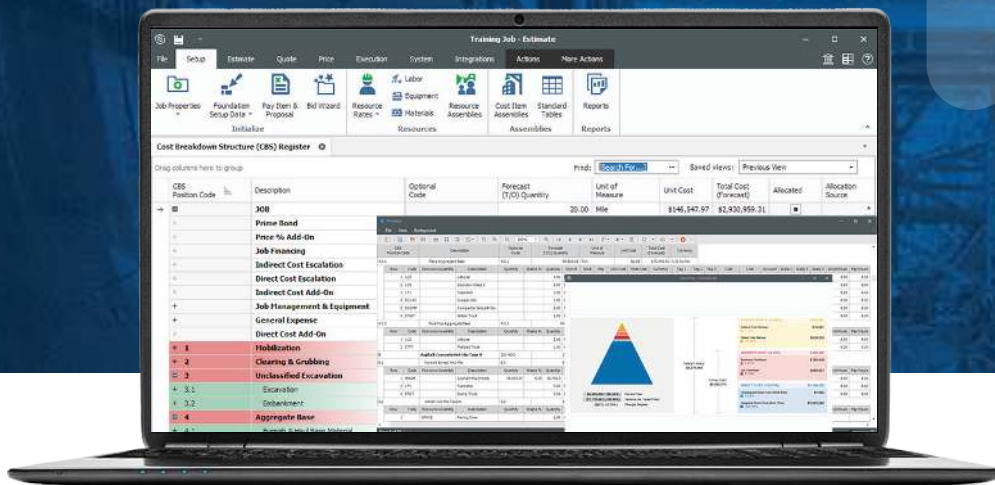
Training Job - Estimate

File Setup Estimate Quote Price Execution System Integrations Actions More Actions

Job Properties Foundation Setup Data Pay Item & Proposal Bid Wizard
Initialize

Resource Rates Labor Equipment Materials Resource Assemblies
Resources

Cost Item Assemblies Standard Tables
Assemblies

Reports
Reports

Cost Breakdown Structure (CBS) Register

Drag columns here to group

Find: Search For... Saved views: Previous View

| CBS Position Code | Description | Optional Code | Forecast (T/O) Quantity | Unit of Measure | Unit Cost | Total Cost (Forecast) | Allocated | Allocation Source |
|---|---|---|---|---|---|---|---|---|
| | JOB | | 20.00 | Mile | $146,547.97 | $2,930,959.31 | | |
| | Prime Bond | | | | | | | |
| | Price % Add-On | | | | | | | |
| | Job Financing | | | | | | | |
| | Indirect Cost Escalation | | | | | | | |
| | Direct Cost Escalation | | | | | | | |
| | Indirect Cost Add-On | | | | | | | |
| + | Job Management & Equipment | | | | | | | |
| + | General Expense | | | | | | | |
| | Direct Cost Add-On | | | | | | | |
| + 1 | Mobilization | | | | | | | |
| + 2 | Clearing & Grubbing | | | | | | | |
| 3 | Unclassified Excavation | | | | | | | |
| + 3.1 | Excavation | | | | | | | |
| + 3.2 | Embankment | | | | | | | |
| 4 | Aggregate Base | | | | | | | |